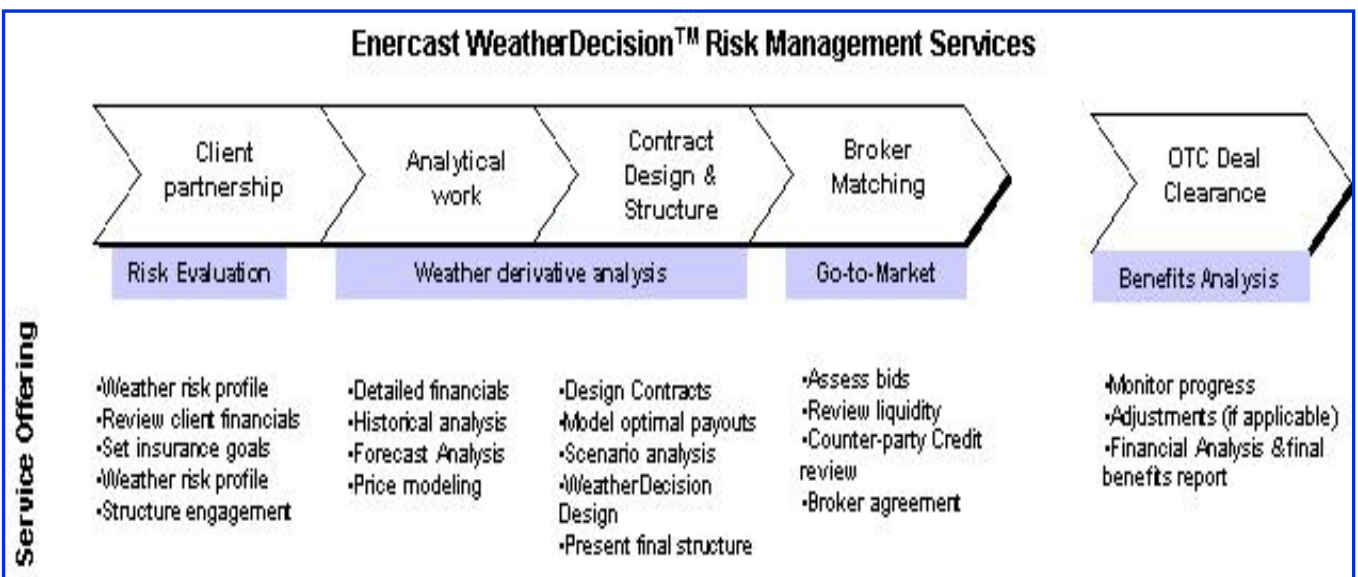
Enercast WeatherDecision™ Risk Management Services

Client partnership

Analytical work

Contract Design & Structure

Broker Matching

OTC Deal Clearance

Risk Evaluation

Weather derivative analysis

Go-to-Market

Benefits Analysis

Service Offering

•Weather risk profile
•Review client financials
•Set insurance goals
•Weather risk profile
•Structure engagement

•Detailed financials
•Historical analysis
•Forecast Analysis
•Price modeling

•Design Contracts
•Model optimal payouts
•Scenario analysis
•WeatherDecision Design
•Present final structure

•Assess bids
•Review liquidity
•Counter-party Credit review
•Broker agreement

•Monitor progress
•Adjustments (if applicable)
•Financial Analysis & final benefits report